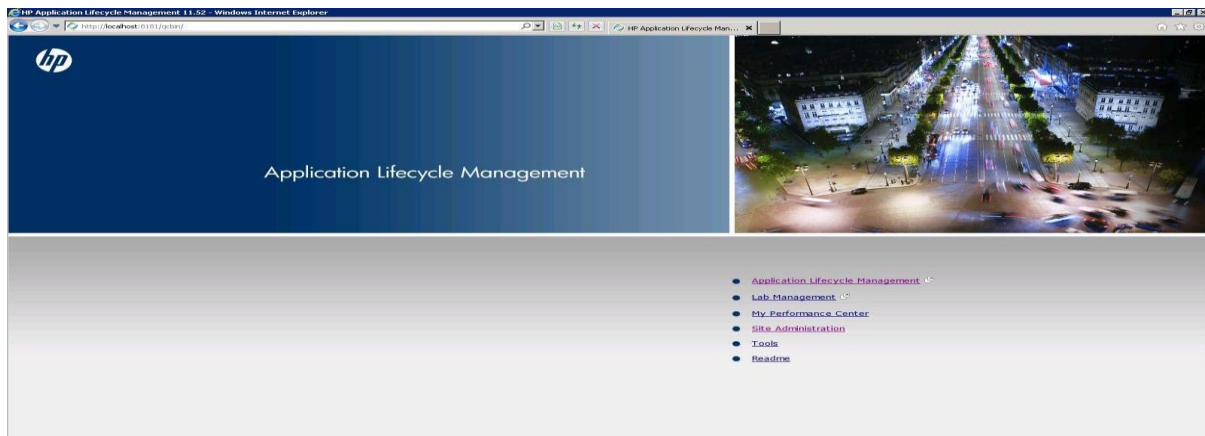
HP Application Lifecycle Management 11.52 - Windows Internet Explorer

http://localhost:8181/qcbin/

HP Application Lifecycle Man...

hp

Application Lifecycle Management

Application Lifecycle Management

Lab Management

My Performance Center

Site Administration

Tools

Readme